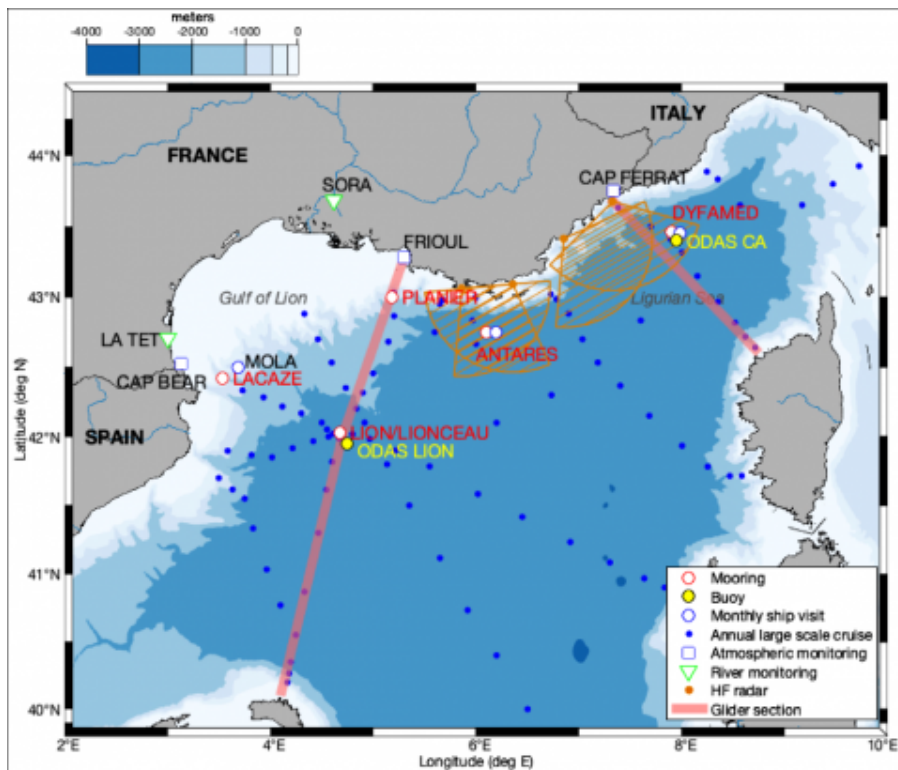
meters
-4000 -3000 -2000 -1000 0

ITALY
FRANCE
SORA
CAP FERRAT
DYFAMED
ODAS CA
FRIOUL
Gulf of Lion
PLANIER
Ligurian Sea
LA TET
ANTARES
MOLA
CAP BEAR
LACAZE
SPAIN
LION/LIONCEAU
ODAS LION

44°N
43°N
42°N
41°N
40°N
Latitude (deg N)
2°E 4°E 6°E 8°E 10°E
Longitude (deg E)

Mooring
Buoy
Monthly ship visit
Annual large scale cruise
Atmospheric monitoring
River monitoring
HF radar
Glider section